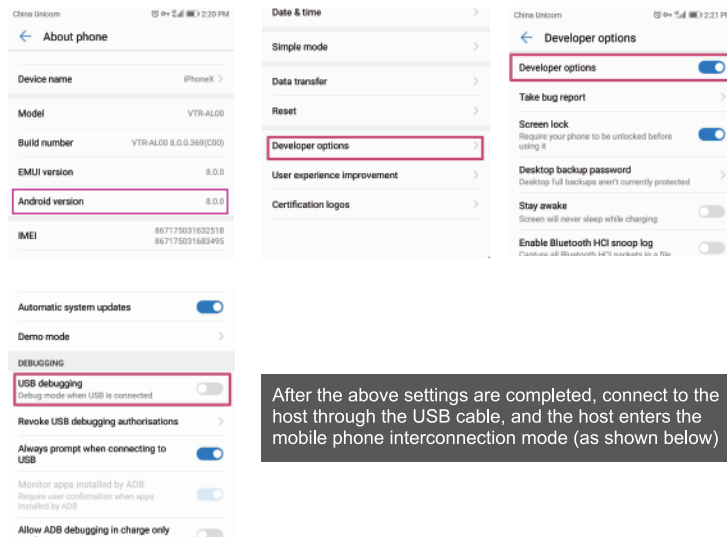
China Unicom 2:20 PM

About phone

Device name iPhoneX

Model VTR-AL00

Build number VTR-AL00 8.0.0.369(C00)

EMUI version 8.0.0

Android version 8.0.0

IMEI 867175031632518 867175031683495

Date & time

Simple mode

Data transfer

Reset

Developer options

User experience improvement

Certification logos

China Unicom 2:21 PM

Developer options

Developer options

Take bug report

Screen lock
Require your phone to be unlocked before using it

Desktop backup password
Desktop full backups aren't currently protected

Stay awake
Screen will never sleep while charging

Enable Bluetooth HCI snoop log
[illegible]

Automatic system updates

Demo mode

DEBUGGING

USB debugging
Debug mode when USB is connected

Revoke USB debugging authorisations

Always prompt when connecting to USB

Monitor apps installed by ADB
Require user confirmation when apps installed by ADB

Allow ADB debugging in charge only

After the above settings are completed, connect to the host through the USB cable, and the host enters the mobile phone interconnection mode (as shown below)